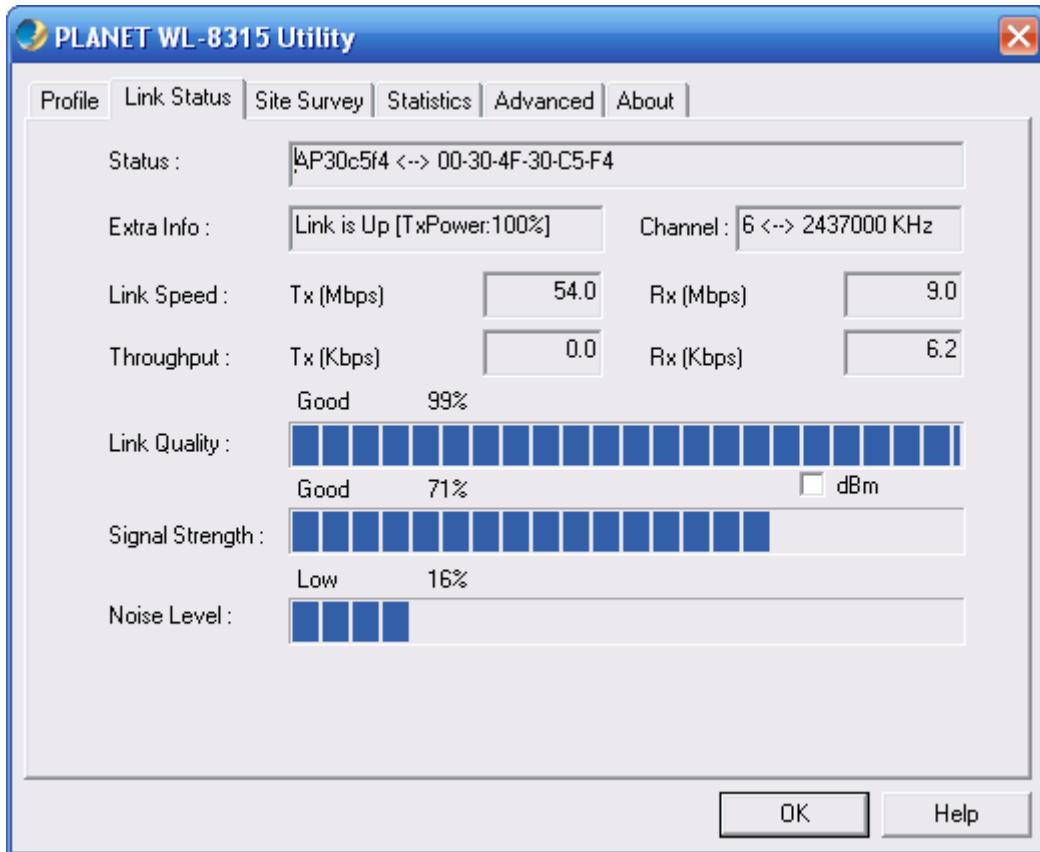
PLANET WL-8315 Utility

Profile | Link Status | Site Survey | Statistics | Advanced | About

Status : AP30c5f4 <--> 00-30-4F-30-C5-F4

Extra Info : Link is Up [TxPower:100%]

Channel : 6 <--> 2437000 KHz

Link Speed : Tx (Mbps) 54.0 Rx (Mbps) 9.0

Throughput : Tx (Kbps) 0.0 Rx (Kbps) 6.2

Good 99%

Link Quality :

Good 71%

dBm

Signal Strength :

Low 16%

Noise Level :

OK

Help